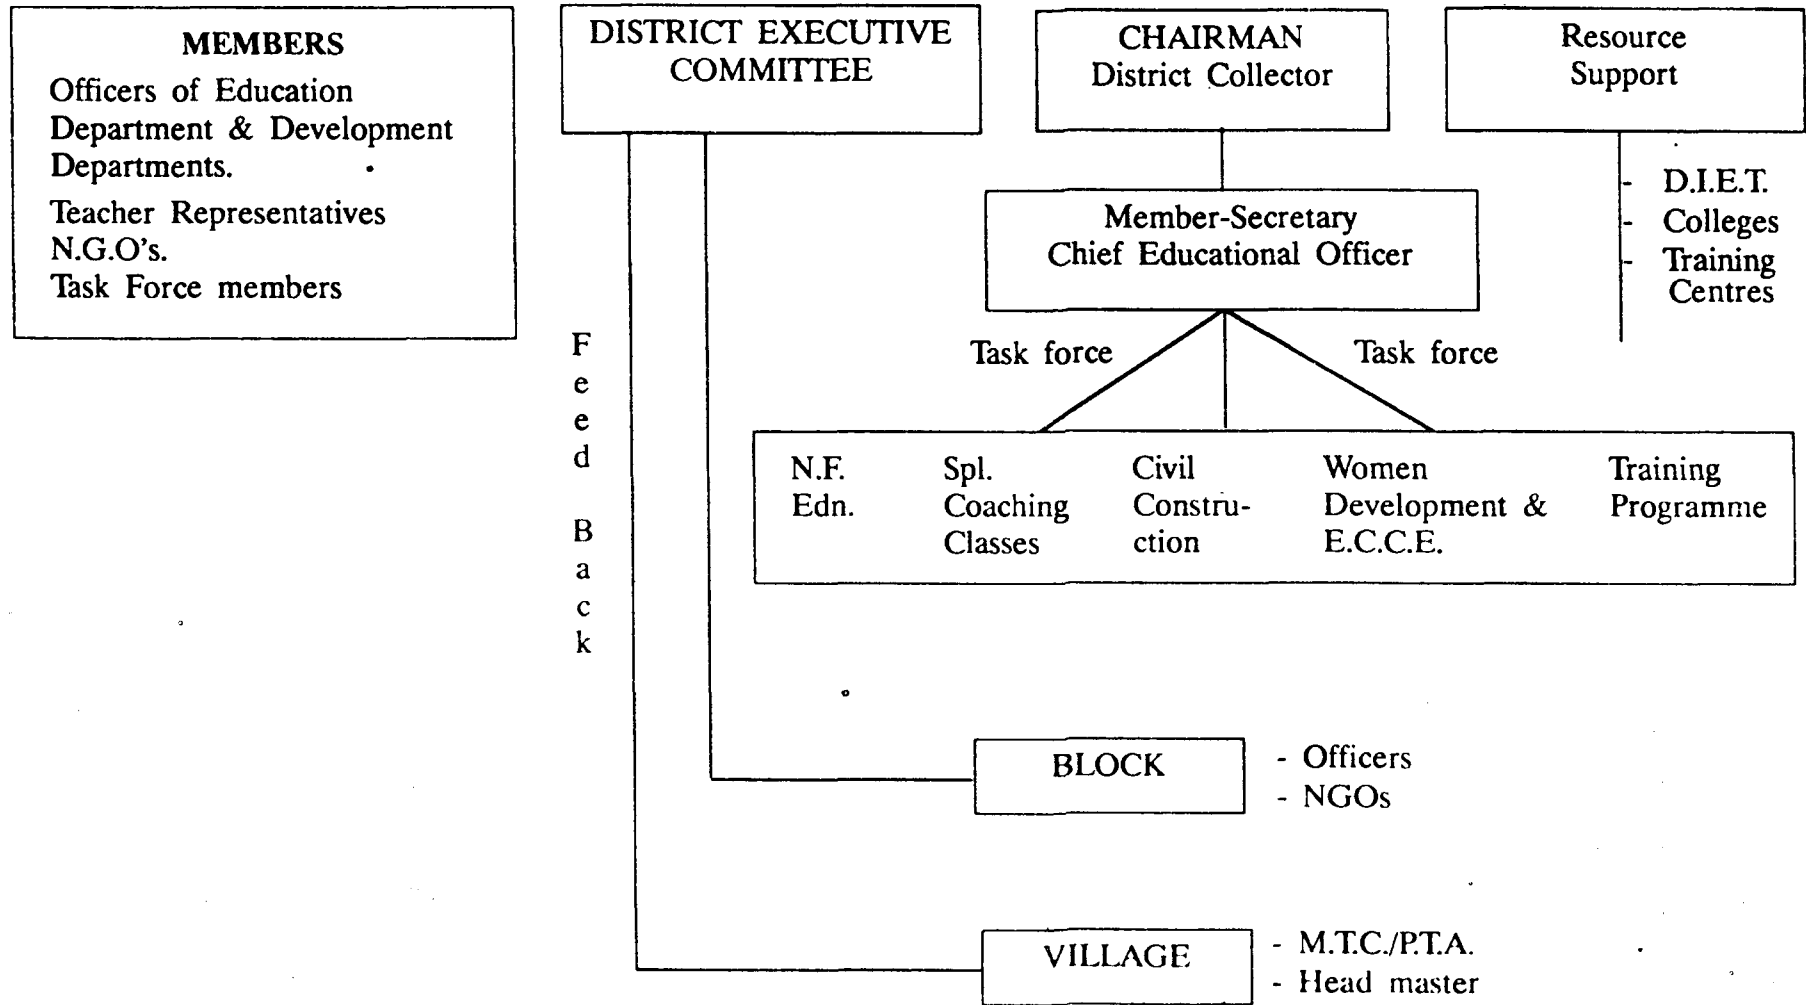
MEMBERS
Officers of Education Department & Development Departments.
Teacher Representatives
N.G.O's.
Task Force members

DISTRICT EXECUTIVE COMMITTEE

CHAIRMAN
District Collector

Resource Support

- D.I.E.T.
- Colleges
- Training Centres

Member-Secretary
Chief Educational Officer

Task force

Task force

N.F. Edn.

Spl. Coaching Classes

Civil Construction

Women Development & E.C.C.E.

Training Programme

Feed Back

BLOCK

- Officers
- NGOs

VILLAGE

- M.T.C./P.T.A.
- Head master